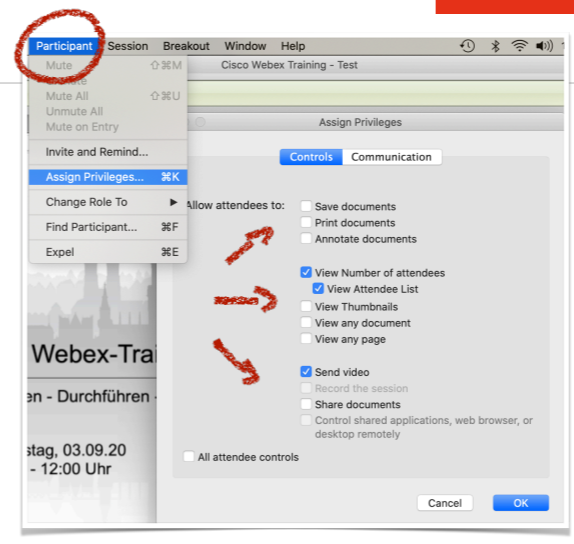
Participant Session Breakout Window Help

Cisco Webex Training - Test

Mute ⇧⌘M
Mute All ⇧⌘U
Unmute All
Mute on Entry
Invite and Remind...
Assign Privileges... ⌘K
Change Role To ▶
Find Participant... ⌘F
Expel ⌘E

Assign Privileges

Controls Communication

Allow attendees to:
Save documents
Print documents
Annotate documents
View Number of attendees
View Attendee List
View Thumbnails
View any document
View any page
Send video
Record the session
Share documents
Control shared applications, web browser, or desktop remotely

All attendee controls

Cancel OK

Webex-Trai
en - Durchführen -
stag, 03.09.20
- 12:00 Uhr